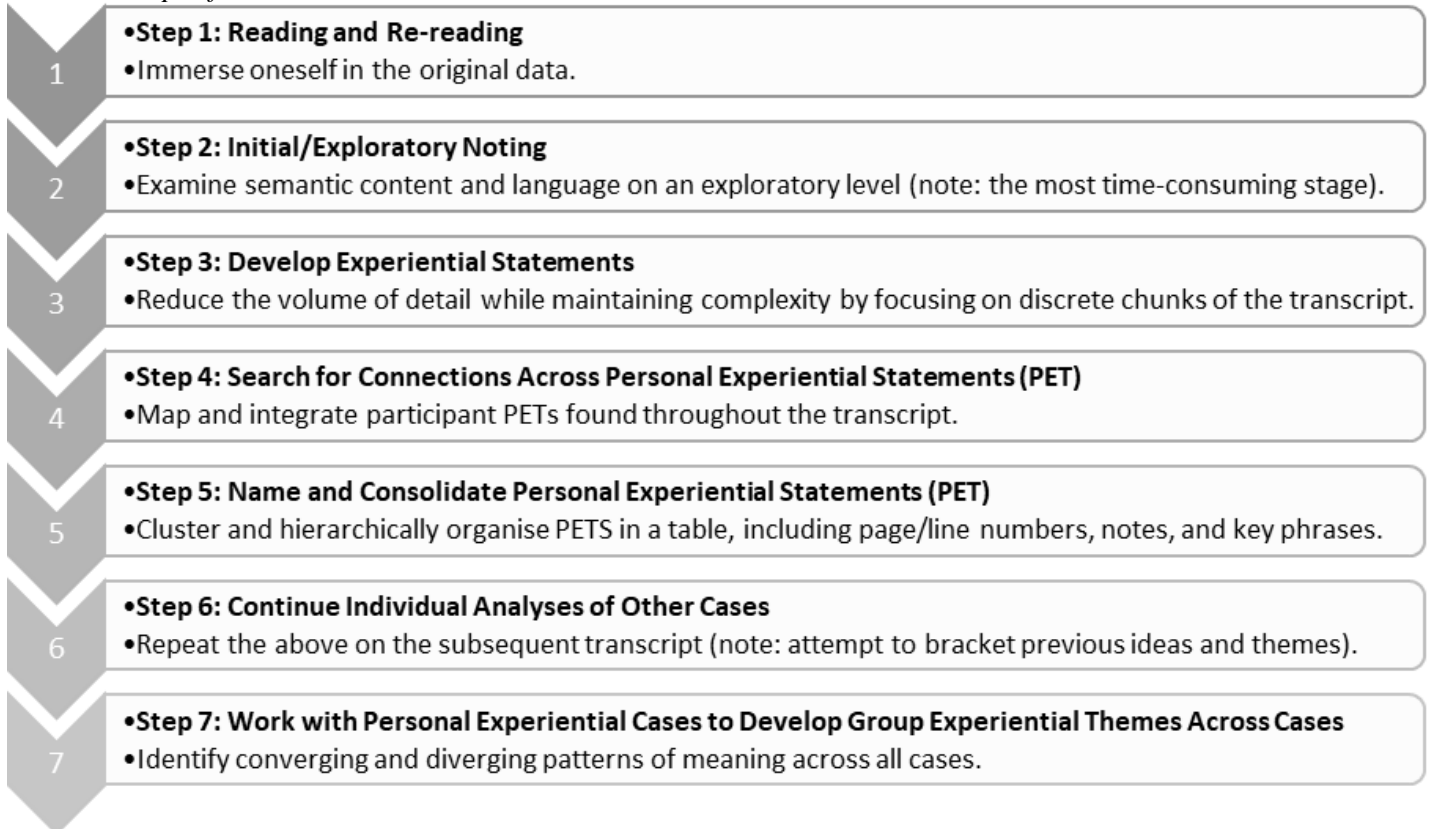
1

•Step 1: Reading and Re-reading
•Immerse oneself in the original data.

2

•Step 2: Initial/Exploratory Noting
•Examine semantic content and language on an exploratory level (note: the most time-consuming stage).

3

•Step 3: Develop Experiential Statements
•Reduce the volume of detail while maintaining complexity by focusing on discrete chunks of the transcript.

4

•Step 4: Search for Connections Across Personal Experiential Statements (PET)
•Map and integrate participant PETs found throughout the transcript.

5

•Step 5: Name and Consolidate Personal Experiential Statements (PET)
•Cluster and hierarchically organise PETS in a table, including page/line numbers, notes, and key phrases.

6

•Step 6: Continue Individual Analyses of Other Cases
•Repeat the above on the subsequent transcript (note: attempt to bracket previous ideas and themes).

7

•Step 7: Work with Personal Experiential Cases to Develop Group Experiential Themes Across Cases
•Identify converging and diverging patterns of meaning across all cases.